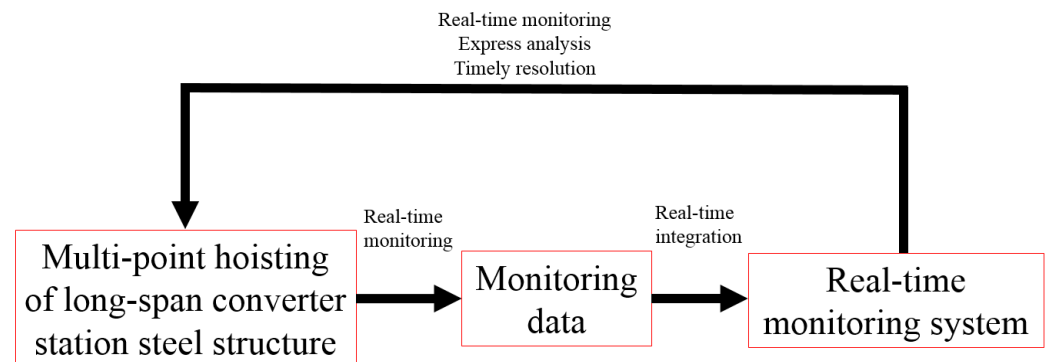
Real-time monitoring
Express analysis
Timely resolution

Multi-point hoisting of long-span converter station steel structure

Real-time monitoring

Monitoring data

Real-time integration

Real-time monitoring system